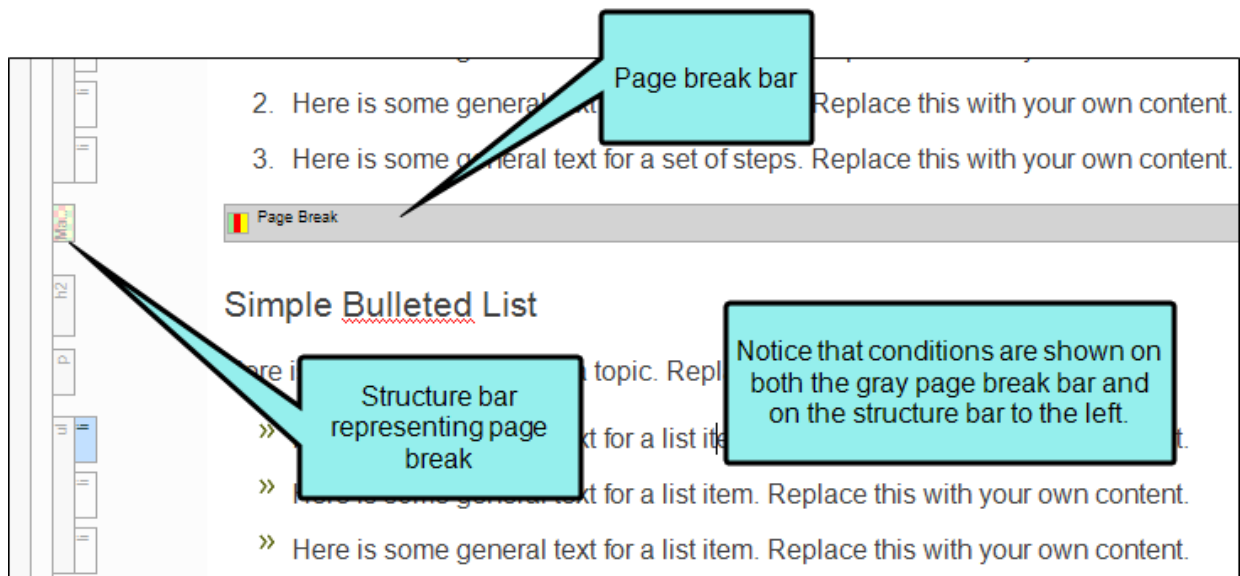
Page break bar

2. Here is some general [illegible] Replace this with your own content.

3. Here is some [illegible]eral text for a set of steps. Replace this with your own content.

Page Break

Mai..

h2

p

ul

Simple Bulleted List

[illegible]re i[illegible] topic. Repl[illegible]

Notice that conditions are shown on both the gray page break bar and on the structure bar to the left.

Structure bar representing page break

» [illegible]xt for a list ite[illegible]t.

» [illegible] text for a list item. Replace this with your own content.

» Here is some general text for a list item. Replace this with your own content.